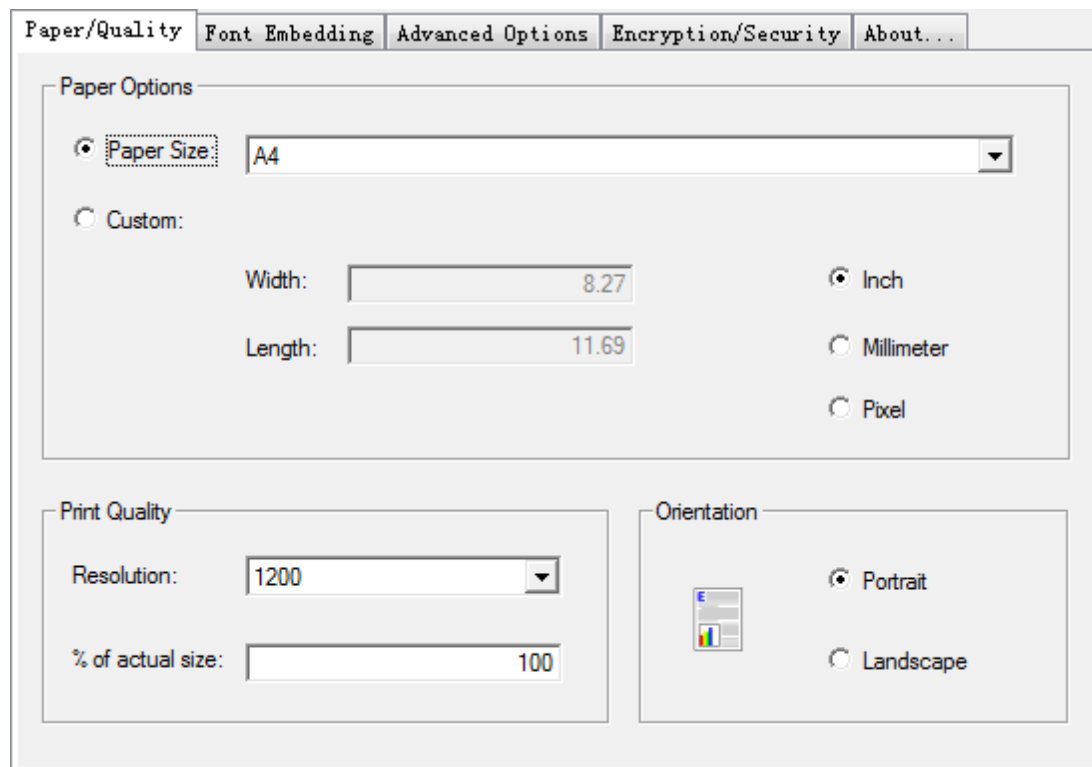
Paper/Quality | Font Embedding | Advanced Options | Encryption/Security | About...

Paper Options

Paper Size: A4

Custom:

Width: 8.27

Length: 11.69

Inch

Millimeter

Pixel

Print Quality

Resolution: 1200

% of actual size: 100

Orientation

E

Portrait

Landscape